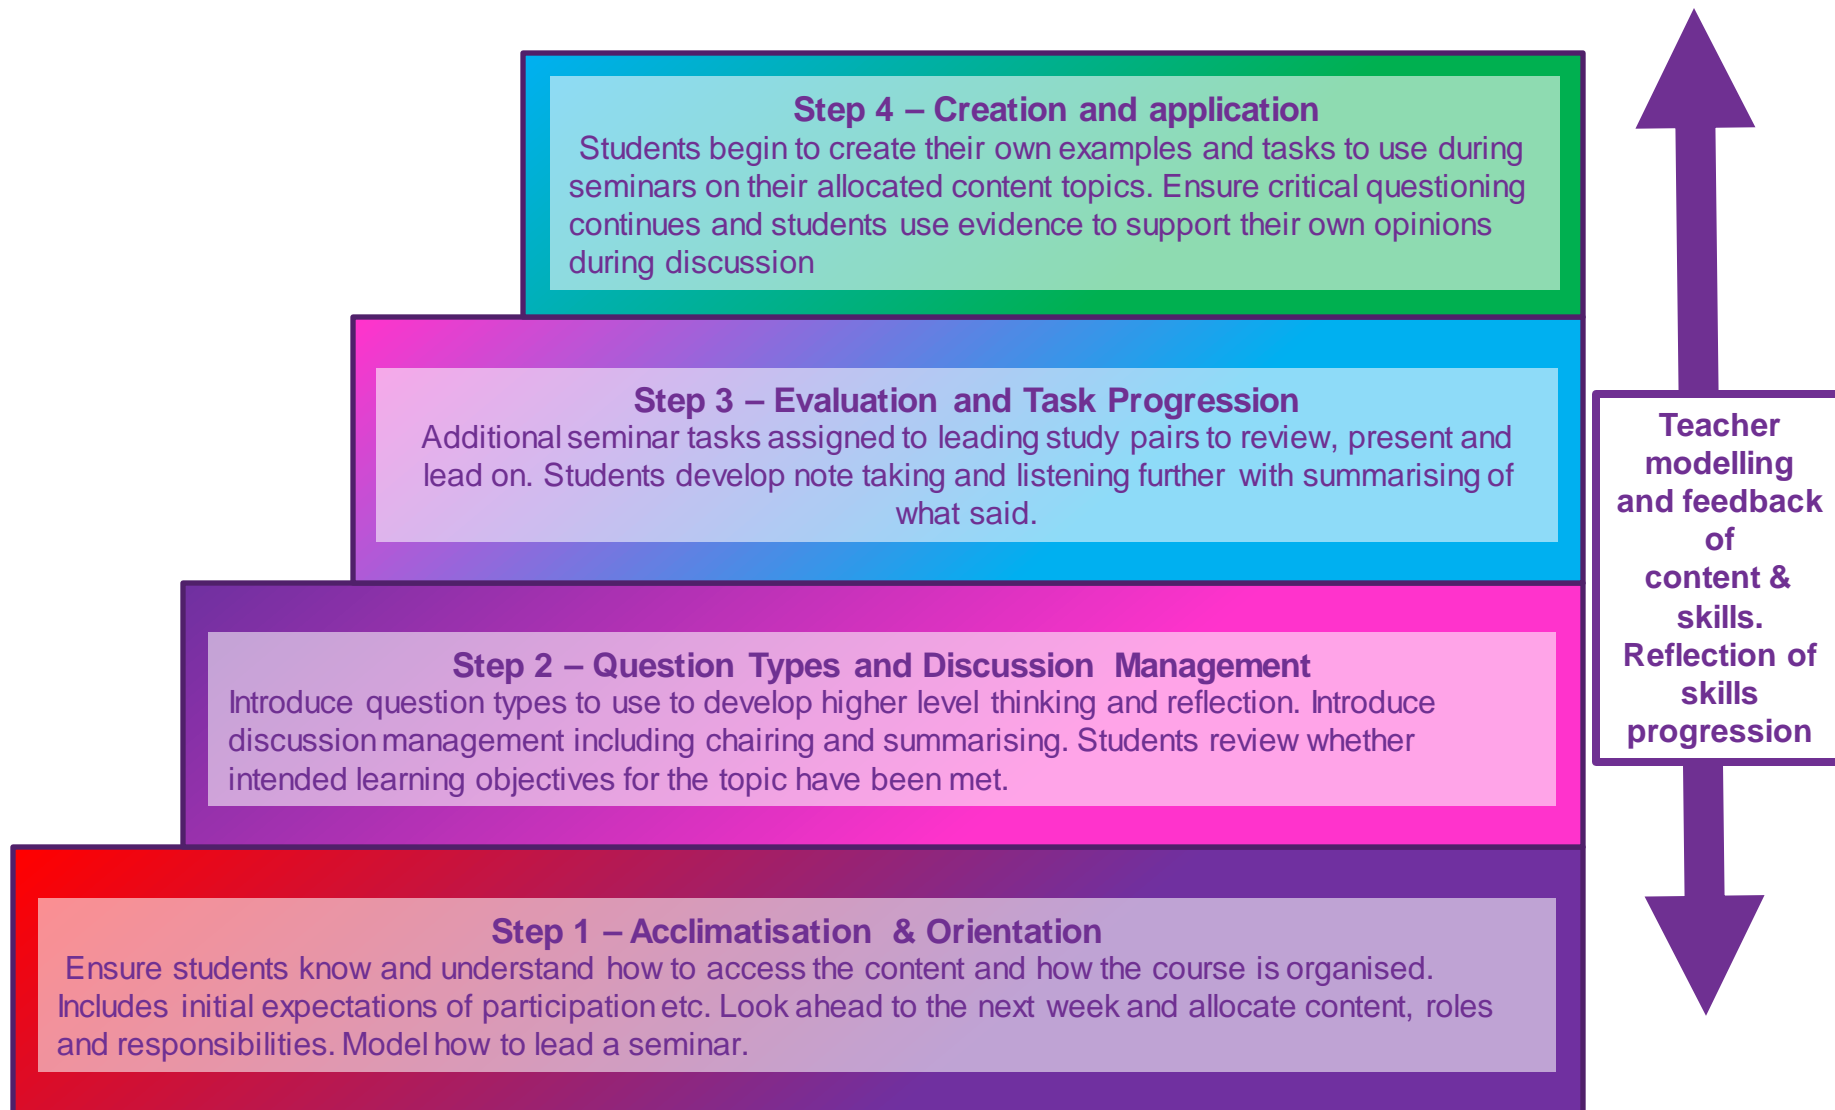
Step 4 – Creation and application
Students begin to create their own examples and tasks to use during seminars on their allocated content topics. Ensure critical questioning continues and students use evidence to support their own opinions during discussion

Step 3 – Evaluation and Task Progression
Additional seminar tasks assigned to leading study pairs to review, present and lead on. Students develop note taking and listening further with summarising of what said.

Step 2 – Question Types and Discussion Management
Introduce question types to use to develop higher level thinking and reflection. Introduce discussion management including chairing and summarising. Students review whether intended learning objectives for the topic have been met.

Step 1 – Acclimatisation & Orientation
Ensure students know and understand how to access the content and how the course is organised. Includes initial expectations of participation etc. Look ahead to the next week and allocate content, roles and responsibilities. Model how to lead a seminar.

Teacher modelling and feedback of content & skills. Reflection of skills progression